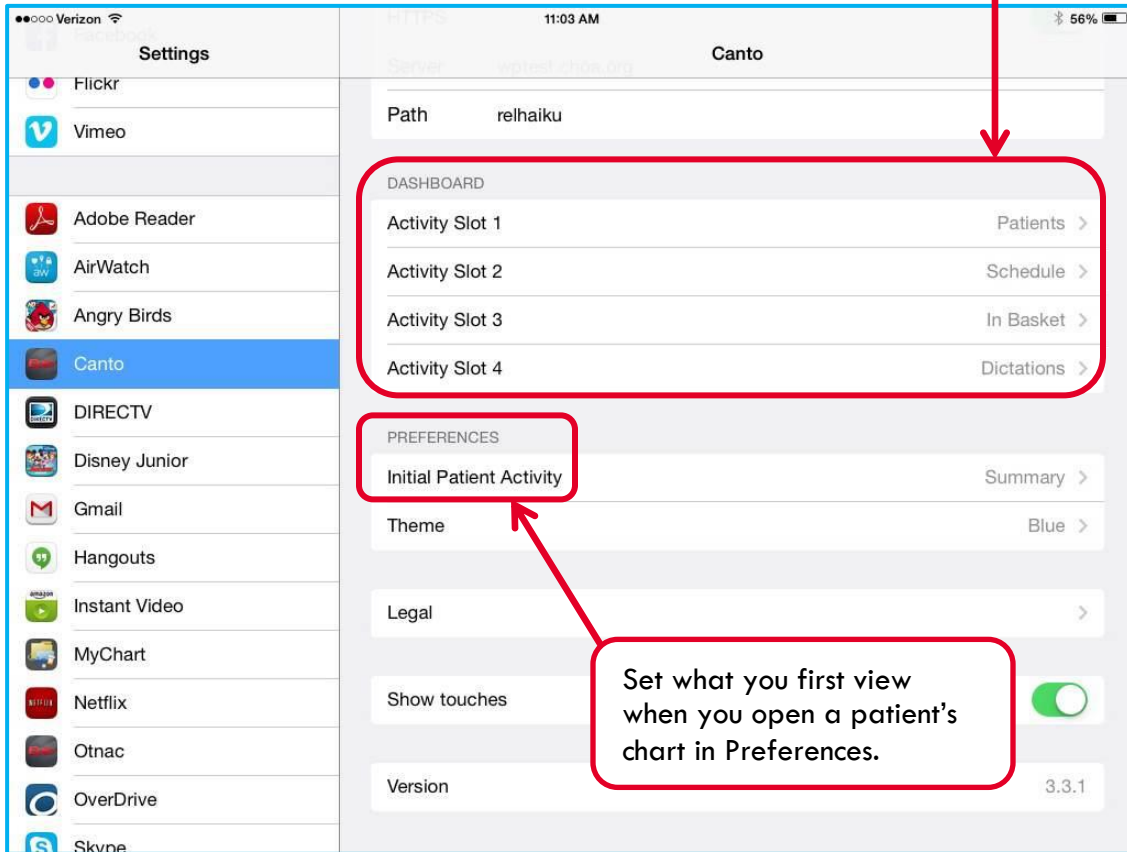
●●○○○ Verizon

11:03 AM

56%

Settings

Facebook

Flickr

Vimeo

Adobe Reader

AirWatch

Angry Birds

Canto

DIRECTV

Disney Junior

Gmail

Hangouts

Instant Video

MyChart

Netflix

Otnac

OverDrive

Skype

Canto

HTTPS

Server wptest.chop.org

Path relhaiku

DASHBOARD

Activity Slot 1 Patients

Activity Slot 2 Schedule

Activity Slot 3 In Basket

Activity Slot 4 Dictations

PREFERENCES

Initial Patient Activity Summary

Theme Blue

Legal

Show touches

Version 3.3.1

Set what you first view when you open a patient's chart in Preferences.